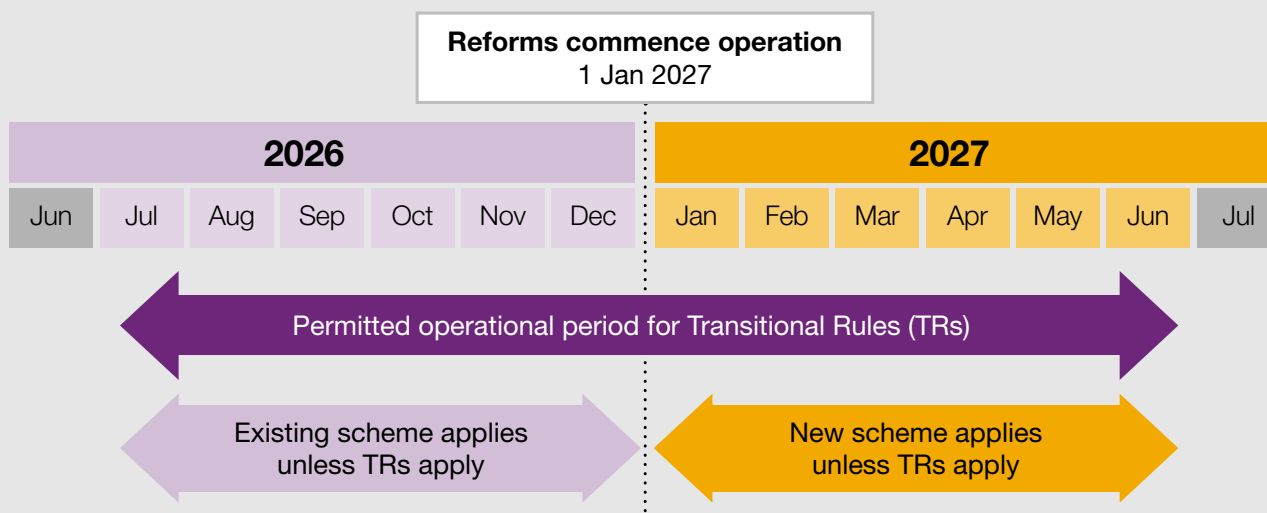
Reforms commence operation
1 Jan 2027

2026

2027

Jun Jul Aug Sep Oct Nov Dec Jan Feb Mar Apr May Jun Jul

Permitted operational period for Transitional Rules (TRs)

Existing scheme applies unless TRs apply

New scheme applies unless TRs apply